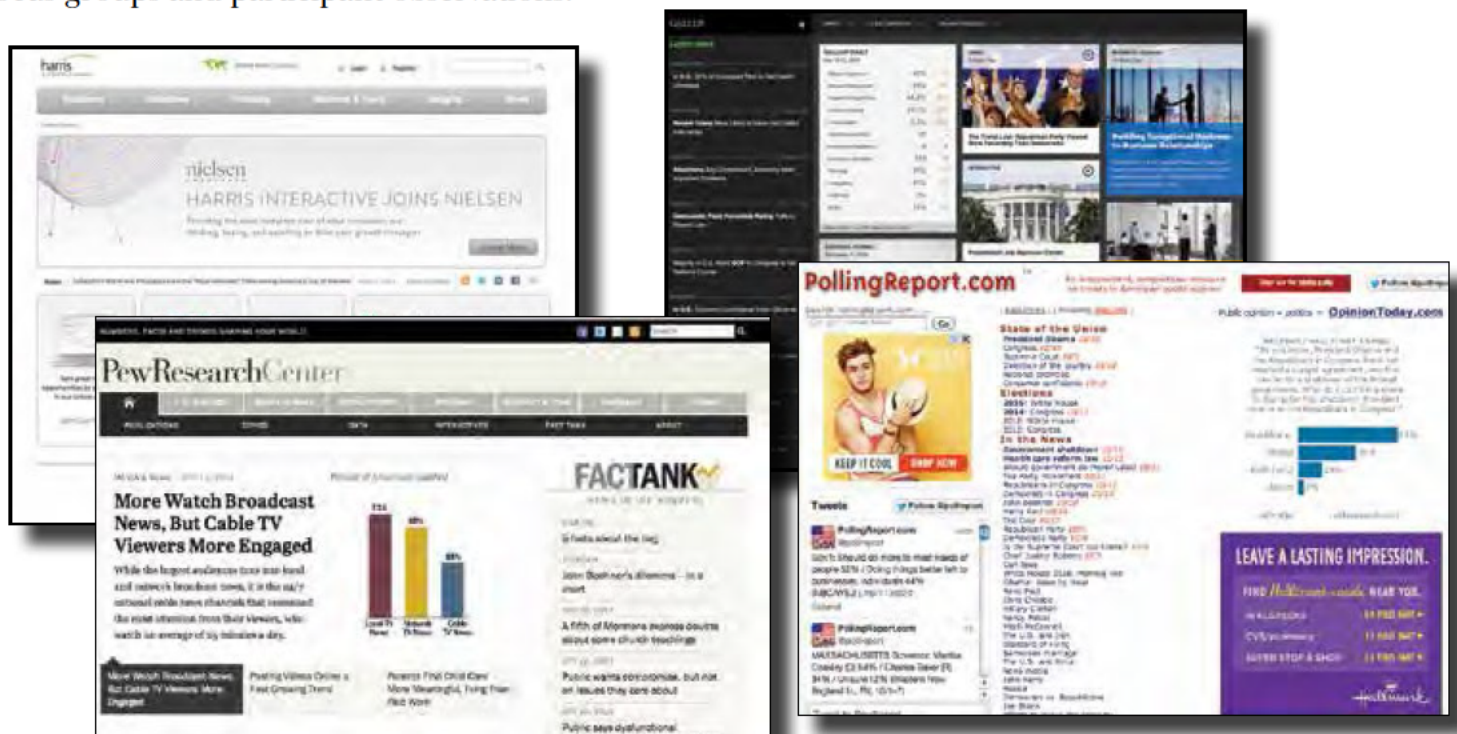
harris

nielsen

HARRIS INTERACTIVE JOINS NIELSEN

Learn More

NUMBERS, FACTS AND TRENDS SHAPING YOUR WORLD

PewResearchCenter

PUBLICATIONS TOPICS DATA INTERACTIVES FACT TANK ABOUT

More Watch Broadcast News, But Cable TV Viewers More Engaged

While the largest audiences tune into local and network broadcast news, it is the three national cable news channels that command the most attention from their viewers, who watch an average of 25 minutes a day.

More Watch Broadcast News, But Cable TV Viewers More Engaged

Posting Videos Online a Fast Growing Trend

Parents Find Child Care More Meaningful, Tiring Than Paid Work

Local TV News

Network TV News

Cable TV News

FACTANK

NEWS IN THE NUMBERS

5 facts about the flag

A fifth of Mormons express doubts about some church teachings

Public wants compromise, but not on issues they care about

Public says dysfunctional

GALLUP

PollingReport.com

Go

State of the Union

Elections

In the News

KEEP IT COOL SHOP NOW

Tweets

Follow @pollreport

PollingReport.com

PollingReport.com

Public opinion + politics = OpinionToday.com

LEAVE A LASTING IMPRESSION.

FIND Hallmark cards NEAR YOU.

CVS/pharmacy

SUPER STOP & SHOP

Hallmark